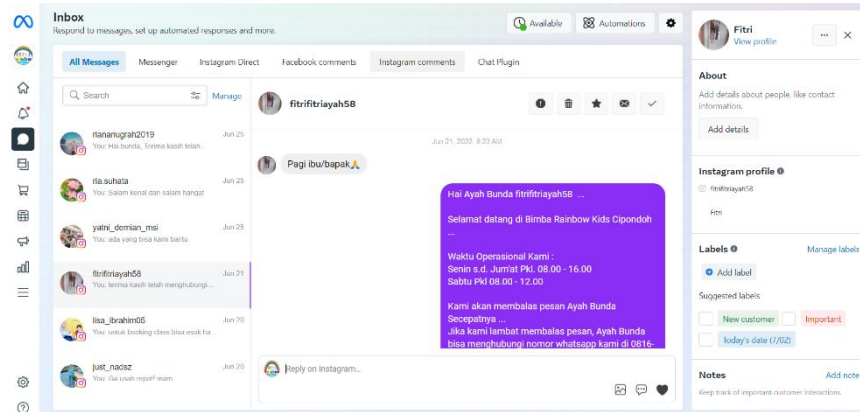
Inbox
Respond to messages, set up automated responses and more.

Available
Automations

All Messages
Messenger
Instagram Direct
Facebook comments
Instagram comments
Chat Plugin

Search
Manage

riananugrah2019 Jun 25
You: Hai bunda, Terima kasih telah...

ria.suhata Jun 25
You: Salam kenal dan salam hangat

yatni_demian_msi Jun 25
You: ada yang bisa kami bantu

fitrifitriayah58 Jun 21
You: terima kasih telah menghubungi...

lisa_ibrahim06 Jun 20
You: untuk booking class bisa esok ha...

just_nadsz Jun 20
You: Ga usah repot mam

fitrifitriayah58

Jun 21, 2022, 8:23 AM

Pagi ibu/bapak🙏

Hai Ayah Bunda fitrifitriayah58 ...

Selamat datang di Bimba Rainbow Kids Cipondoh ...

Waktu Operasional Kami :
Senin s.d. Jum'at Pkl. 08.00 - 16.00
Sabtu Pkl 08.00 - 12.00

Kami akan membalas pesan Ayah Bunda Secepatnya ...
Jika kami lambat membalas pesan, Ayah Bunda bisa menghubungi nomor whatsapp kami di 0816-

Reply on Instagram...

Fitri
View profile

About
Add details about people, like contact information.
Add details

Instagram profile
fitrifitriayah58
Fitri

Labels
Manage labels
Add label
Suggested labels
New customer
Important
today's date (7/02)

Notes
Add note
Keep track of important customer interactions.